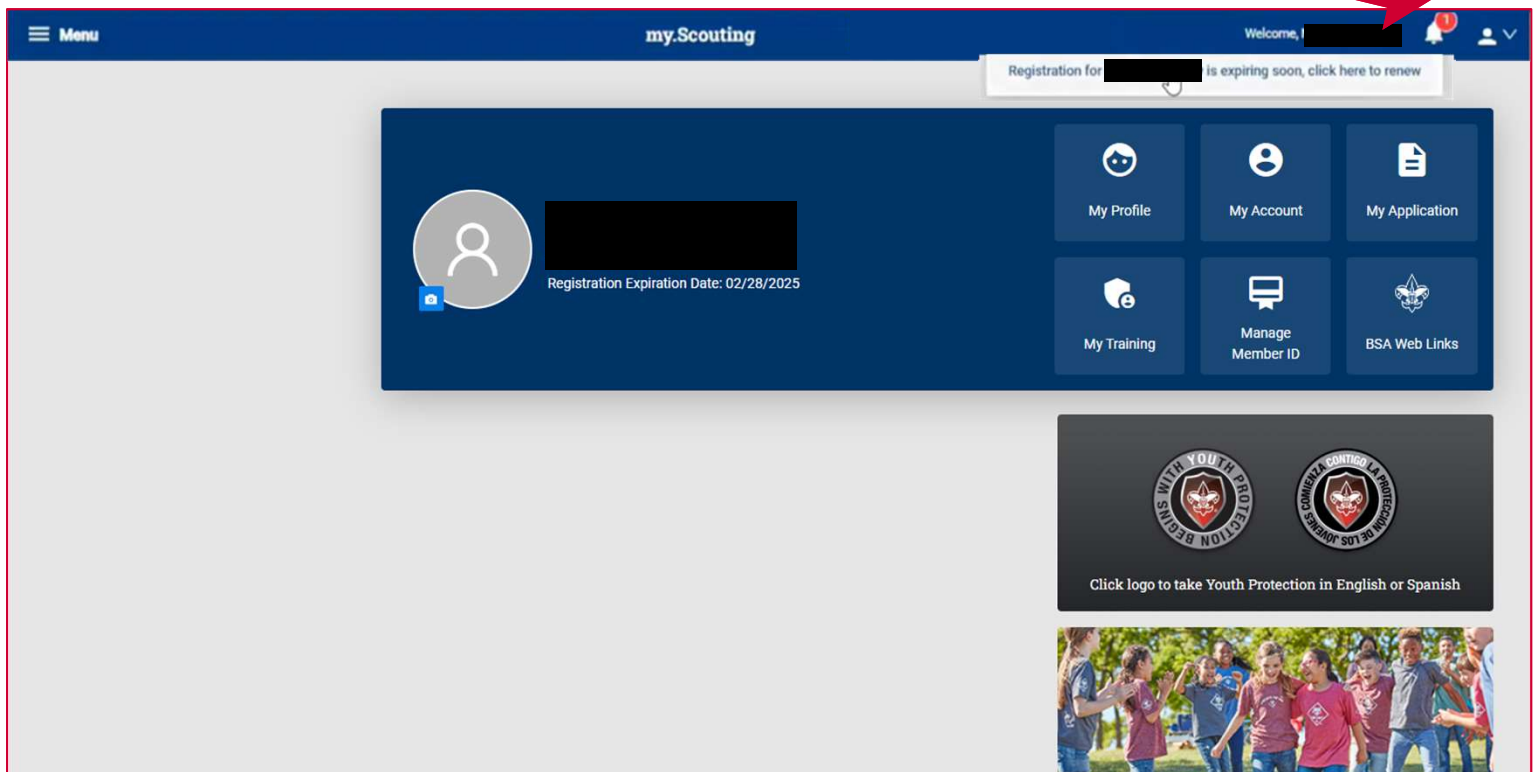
Menu

my.Scouting

Welcome, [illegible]

1

Registration for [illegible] is expiring soon, click here to renew

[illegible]

Registration Expiration Date: 02/28/2025

My Profile

My Account

My Application

My Training

Manage Member ID

BSA Web Links

YOUTH PROTECTION BEGINS WITH YOU

LA PROTECCION DE LOS JOVENES COMIENZA CONTIGO

Click logo to take Youth Protection in English or Spanish